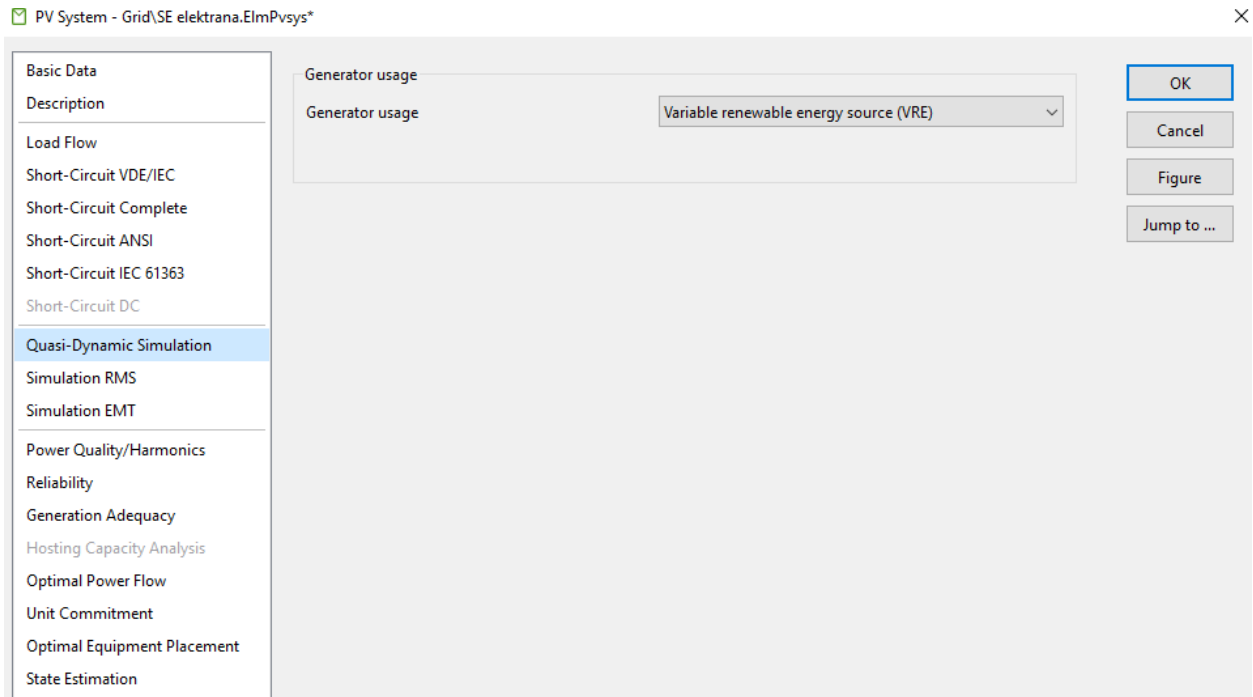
PV System - Grid\SE elektrana.ElmPvsys*

×

Basic Data
Description
Load Flow
Short-Circuit VDE/IEC
Short-Circuit Complete
Short-Circuit ANSI
Short-Circuit IEC 61363
Short-Circuit DC
Quasi-Dynamic Simulation
Simulation RMS
Simulation EMT
Power Quality/Harmonics
Reliability
Generation Adequacy
Hosting Capacity Analysis
Optimal Power Flow
Unit Commitment
Optimal Equipment Placement
State Estimation

Generator usage

Generator usage
Variable renewable energy source (VRE)

OK
Cancel
Figure
Jump to ...